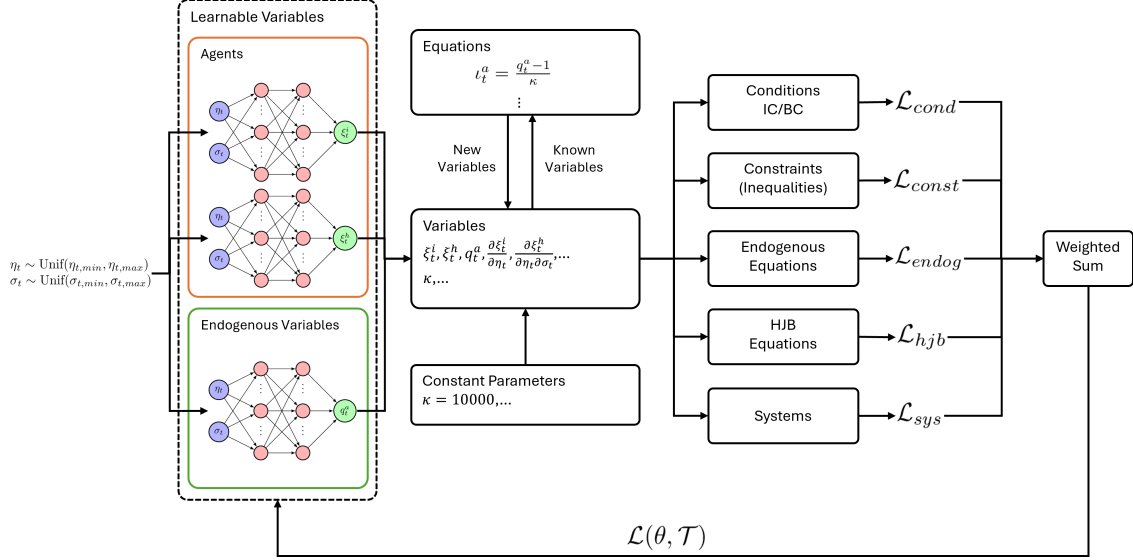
Learnable Variables

Agents

$\eta_t$

$\sigma_t$

$\xi_t^i$

$\eta_t$

$\sigma_t$

$\xi_t^h$

Endogenous Variables

$\eta_t$

$\sigma_t$

$q_t^a$

$\eta_t \sim \text{Unif}(\eta_{t,min}, \eta_{t,max})$
$\sigma_t \sim \text{Unif}(\sigma_{t,min}, \sigma_{t,max})$

Equations
$\iota_t^a = \frac{q_t^a - 1}{\kappa}$
$\vdots$

New Variables

Known Variables

Variables
$\xi_t^i, \xi_t^h, q_t^a, \frac{\partial \xi_t^i}{\partial \eta_t}, \frac{\partial \xi_t^h}{\partial \eta_t \partial \sigma_t}$,...
$\kappa$,...

Constant Parameters
$\kappa = 10000$,...

Conditions
IC/BC

$\mathcal{L}_{cond}$

Constraints
(Inequalities)

$\mathcal{L}_{const}$

Endogenous
Equations

$\mathcal{L}_{endog}$

HJB
Equations

$\mathcal{L}_{hjb}$

Systems

$\mathcal{L}_{sys}$

Weighted
Sum

$\mathcal{L}(\theta, \mathcal{T})$